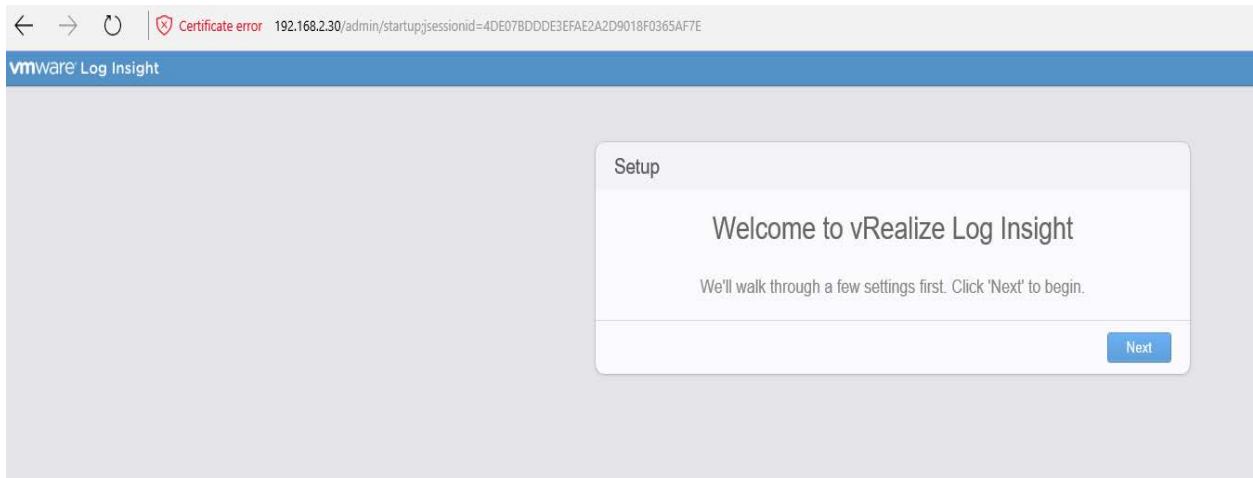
Certificate error 192.168.2.30/admin/startup;jsessionid=4DE07BDDDE3EFAE2A2D9018F0365AF7E

vmware Log Insight

Setup

Welcome to vRealize Log Insight

We'll walk through a few settings first. Click 'Next' to begin.

Next